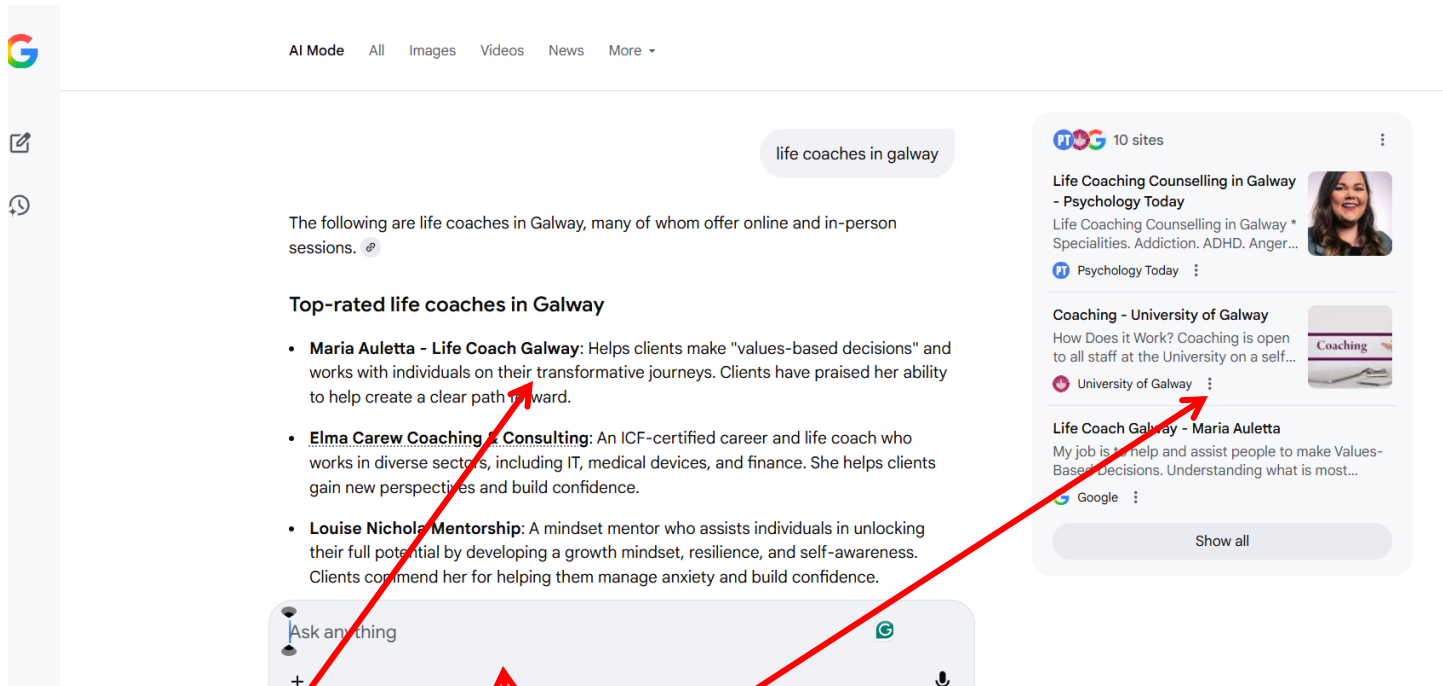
AI Mode All Images Videos News More

life coaches in galway

The following are life coaches in Galway, many of whom offer online and in-person sessions.

Top-rated life coaches in Galway

- **Maria Auletta - Life Coach Galway**: Helps clients make "values-based decisions" and works with individuals on their transformative journeys. Clients have praised her ability to help create a clear path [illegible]ward.
- **Elma Carew Coaching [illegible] Consulting**: An ICF-certified career and life coach who works in diverse sectors, including IT, medical devices, and finance. She helps clients gain new perspecti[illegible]es and build confidence.
- **Louise Nichol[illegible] Mentorship**: A mindset mentor who assists individuals in unlocking their full pote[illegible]tial by developing a growth mindset, resilience, and self-awareness. Clients co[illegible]mend her for helping them manage anxiety and build confidence.

Ask any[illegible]thing

+

10 sites

Life Coaching Counselling in Galway - Psychology Today
Life Coaching Counselling in Galway * Specialities. Addiction. ADHD. Anger...
Psychology Today

Coaching - University of Galway
How Does it Work? Coaching is open to all staff at the University on a self...
University of Galway

Coaching

Life Coach Gal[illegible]ay - Maria Auletta
My job is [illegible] help and assist people to make Values-Bas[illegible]d Decisions. Understanding what is most...
Google

Show all